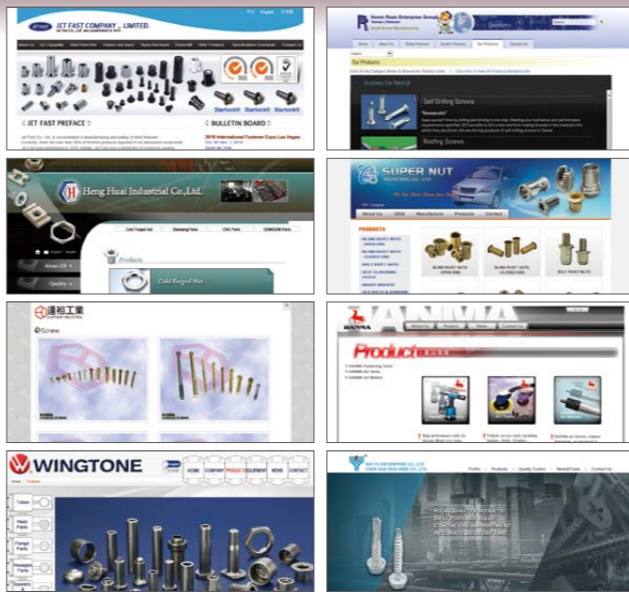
JET FAST COMPANY., LIMITED.

JET FAST PREFACE

BULLETIN BOARD

2010 International Fastener Expo Las Vegas

Starlock® Starlock® Starlock®

Home Riwen Enterprise Group

Our Products

Screws for Metal

Self Drilling Screws

Roofing Screws

Heng Huai Industrial Co.,Ltd.

Cold Forged Nut

Stamping Parts

CNC Parts

About US

Quality

Products

Cold Forged Nut

SUPER NUT

About Us

OEM

Manufacture

Products

Contact

PRODUCTS

BLIND RIVET NUTS - OPEN END

BLIND RIVET NUTS - CLOSED END

BOLT RIVET NUTS

Screw

HANMA

About Us

Product

News

Contact Us

Product

WINGTONE

HOME

COMPANY

PRODUCT

EQUIPMENT

NEWS

CONTACT

Tubes

Parts

Flange Parts

Hexagon Parts

Profile

Products

Quality Control

News&Trade

Contact Us